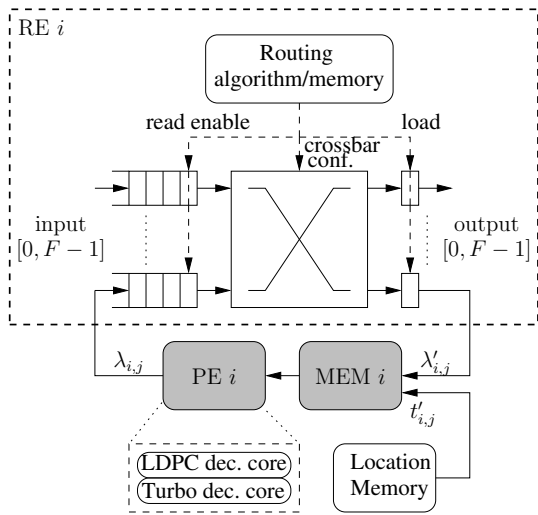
RE $i$

Routing algorithm/memory

read enable

crossbar conf.

load

input $[0, F-1]$

output $[0, F-1]$

$\lambda_{i,j}$

PE $i$

MEM $i$

$\lambda'_{i,j}$

$t'_{i,j}$

LDPC dec. core

Turbo dec. core

Location Memory